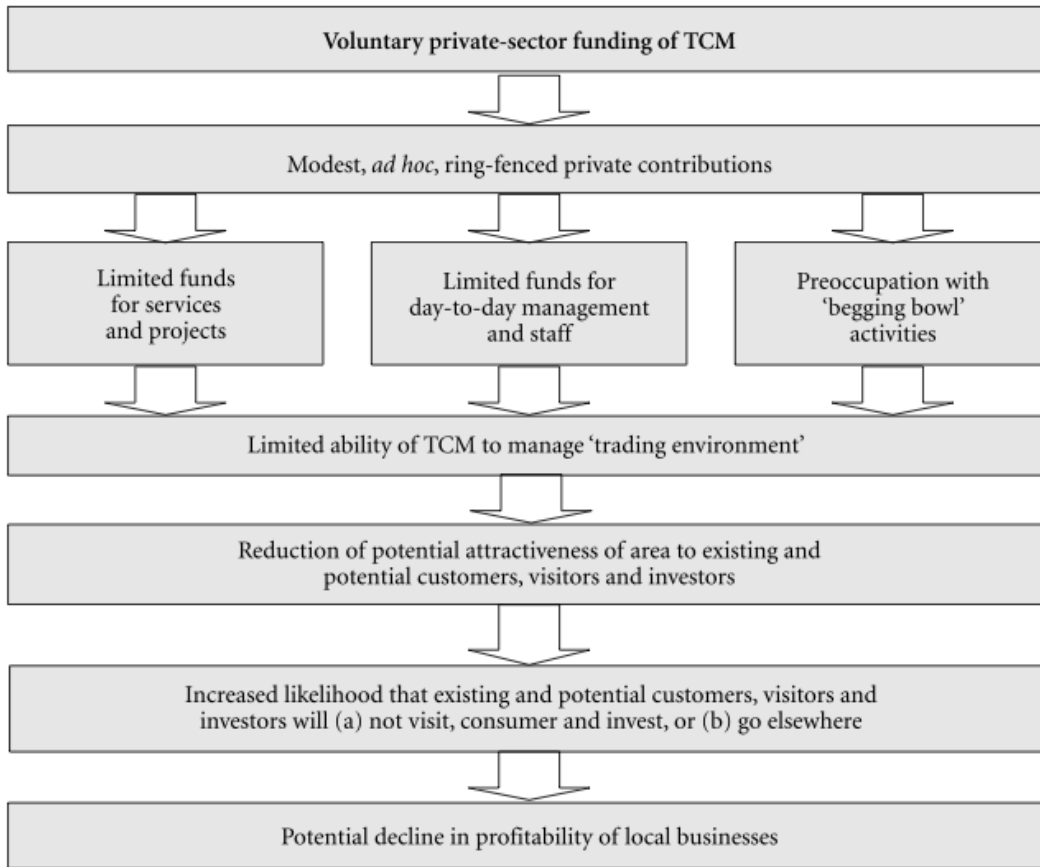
Voluntary private-sector funding of TCM

Modest, *ad hoc*, ring-fenced private contributions

Limited funds for services and projects

Limited funds for day-to-day management and staff

Preoccupation with 'begging bowl' activities

Limited ability of TCM to manage 'trading environment'

Reduction of potential attractiveness of area to existing and potential customers, visitors and investors

Increased likelihood that existing and potential customers, visitors and investors will (a) not visit, consumer and invest, or (b) go elsewhere

Potential decline in profitability of local businesses